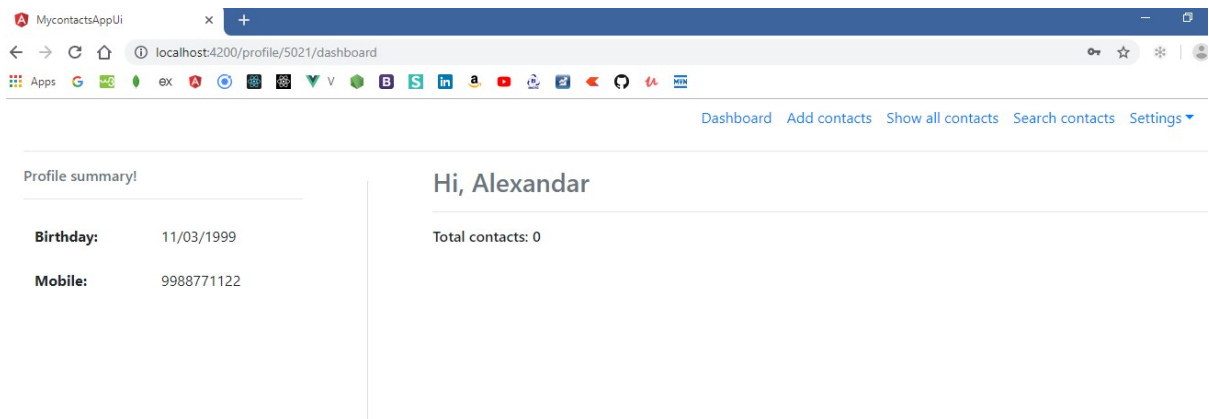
MycontactsAppUi ×
+
localhost:4200/profile/5021/dashboard
Apps G ex V

Dashboard Add contacts Show all contacts Search contacts Settings

Profile summary!

Birthday: 11/03/1999

Mobile: 9988771122

Hi, Alexandar

Total contacts: 0